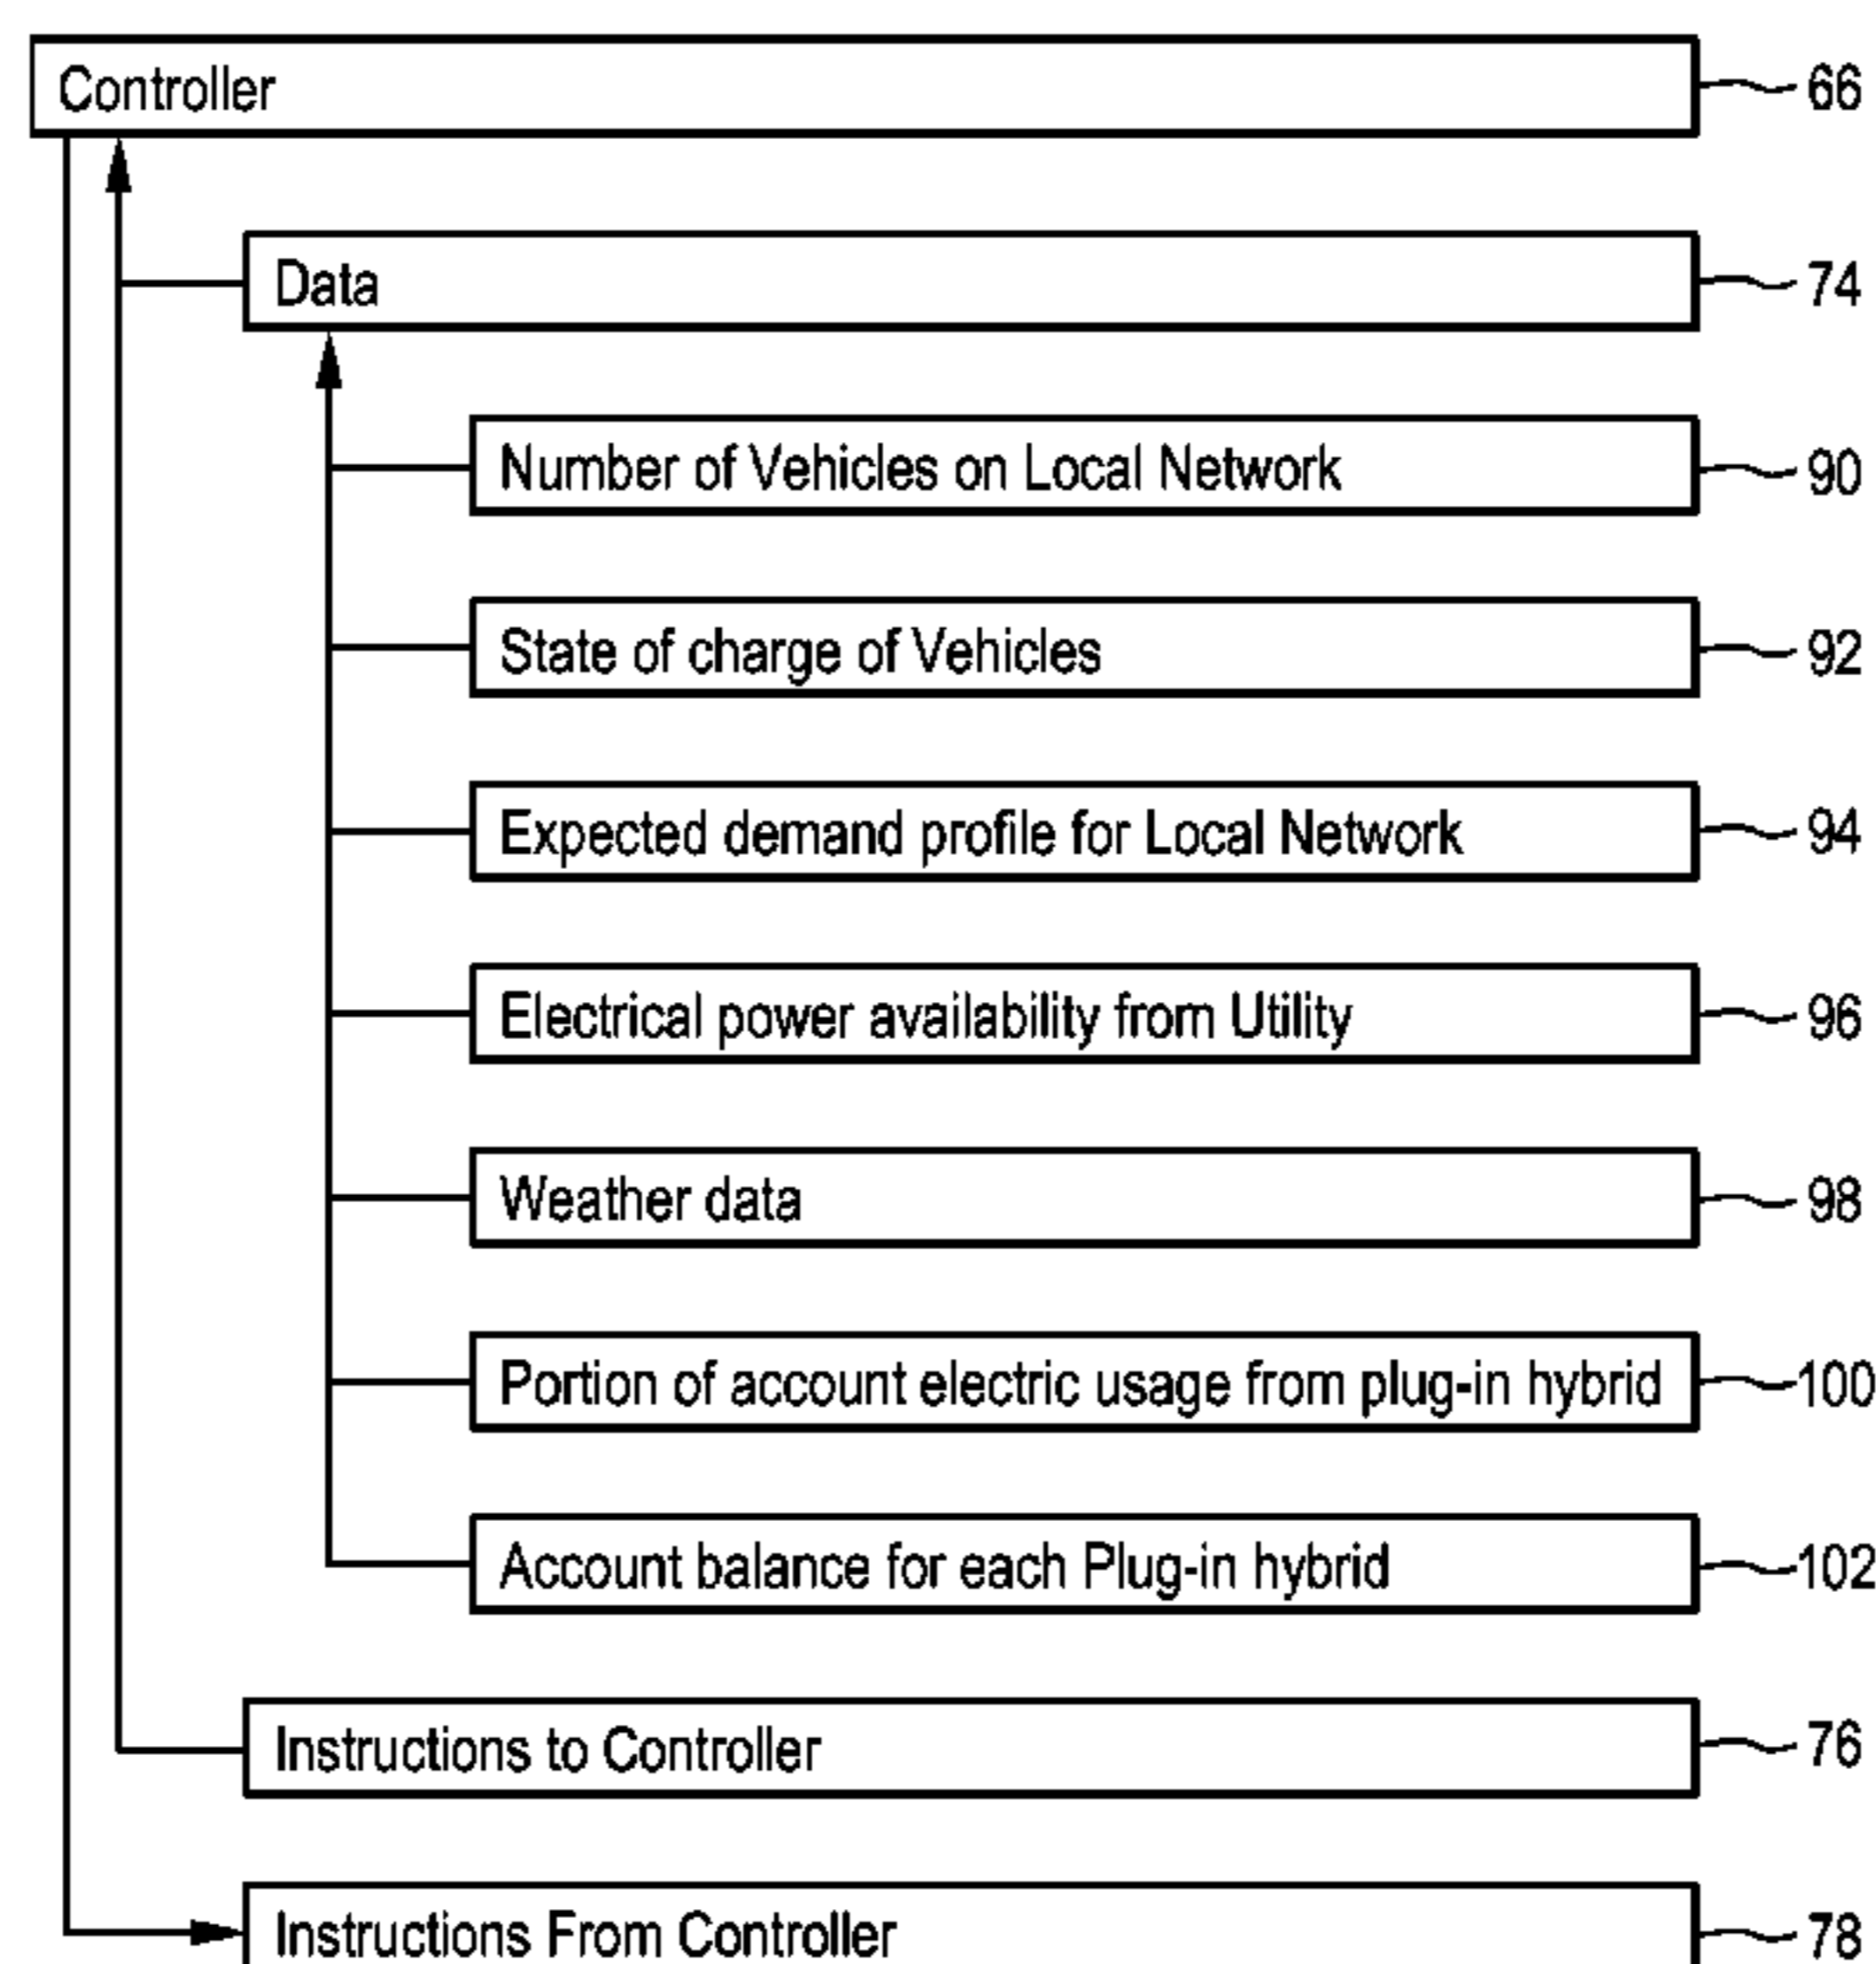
Controller
66

Data
74

Number of Vehicles on Local Network
90

State of charge of Vehicles
92

Expected demand profile for Local Network
94

Electrical power availability from Utility
96

Weather data
98

Portion of account electric usage from plug-in hybrid
100

Account balance for each Plug-in hybrid
102

Instructions to Controller
76

Instructions From Controller
78